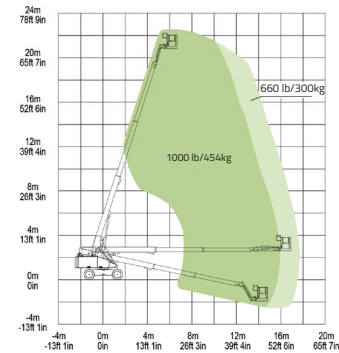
24m
78ft 9in

20m
65ft 7in

16m
52ft 6in

12m
39ft 4in

8m
26ft 3in

4m
13ft 1in

0m
0in

-4m
-13ft 1in

660 lb/300kg

1000 lb/454kg

-4m
-13ft 1in

0m
0in

4m
13ft 1in

8m
26ft 3in

12m
39ft 4in

16m
52ft 6in

20m
65ft 7in